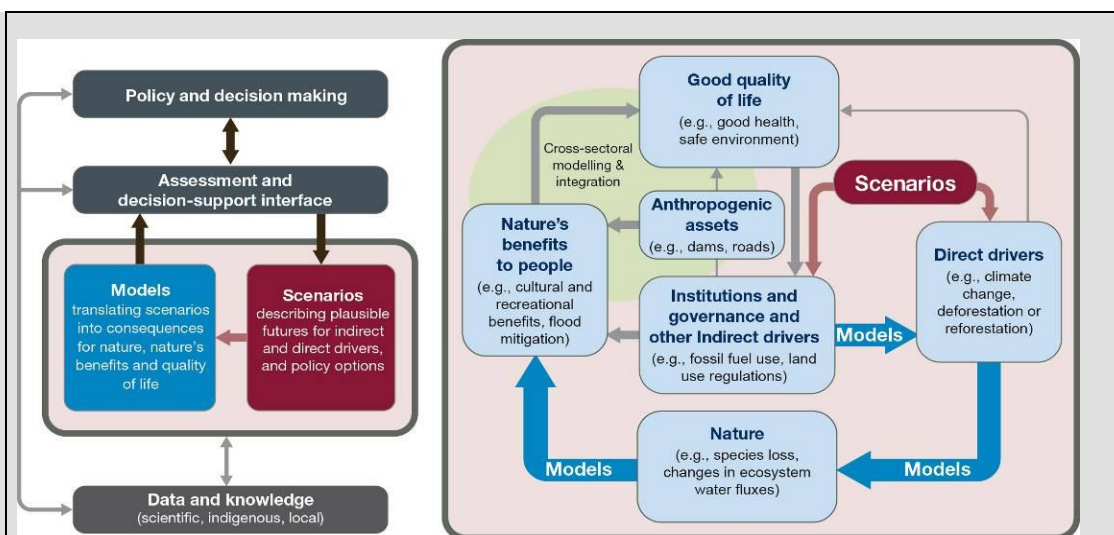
Policy and decision making

Assessment and decision-support interface

Models translating scenarios into consequences for nature, nature's benefits and quality of life

Scenarios describing plausible futures for indirect and direct drivers, and policy options

Data and knowledge (scientific, indigenous, local)

Good quality of life (e.g., good health, safe environment)

Cross-sectoral modelling & integration

Anthropogenic assets (e.g., dams, roads)

Scenarios

Nature's benefits to people (e.g., cultural and recreational benefits, flood mitigation)

Institutions and governance and other Indirect drivers (e.g., fossil fuel use, land use regulations)

Models

Direct drivers (e.g., climate change, deforestation or reforestation)

Nature (e.g., species loss, changes in ecosystem water fluxes)

Models

Models